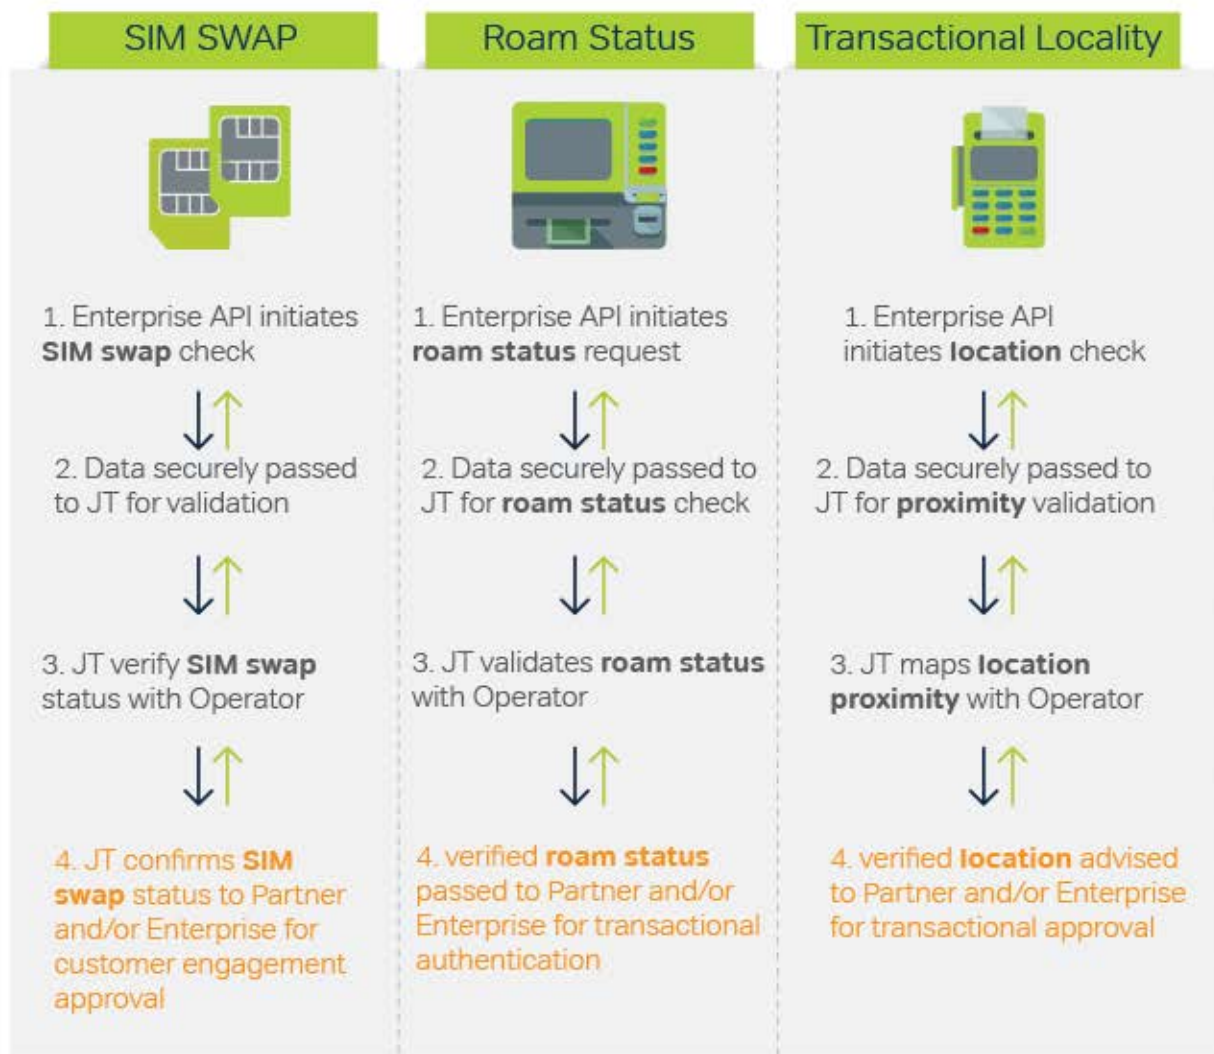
SIM SWAP

1. Enterprise API initiates **SIM swap** check

2. Data securely passed to JT for validation

3. JT verify **SIM swap** status with Operator

4. JT confirms **SIM swap** status to Partner and/or Enterprise for customer engagement approval

Roam Status

1. Enterprise API initiates **roam status** request

2. Data securely passed to JT for **roam status** check

3. JT validates **roam status** with Operator

4. verified **roam status** passed to Partner and/or Enterprise for transactional authentication

Transactional Locality

1. Enterprise API initiates **location** check

2. Data securely passed to JT for **proximity** validation

3. JT maps **location proximity** with Operator

4. verified **location** advised to Partner and/or Enterprise for transactional approval